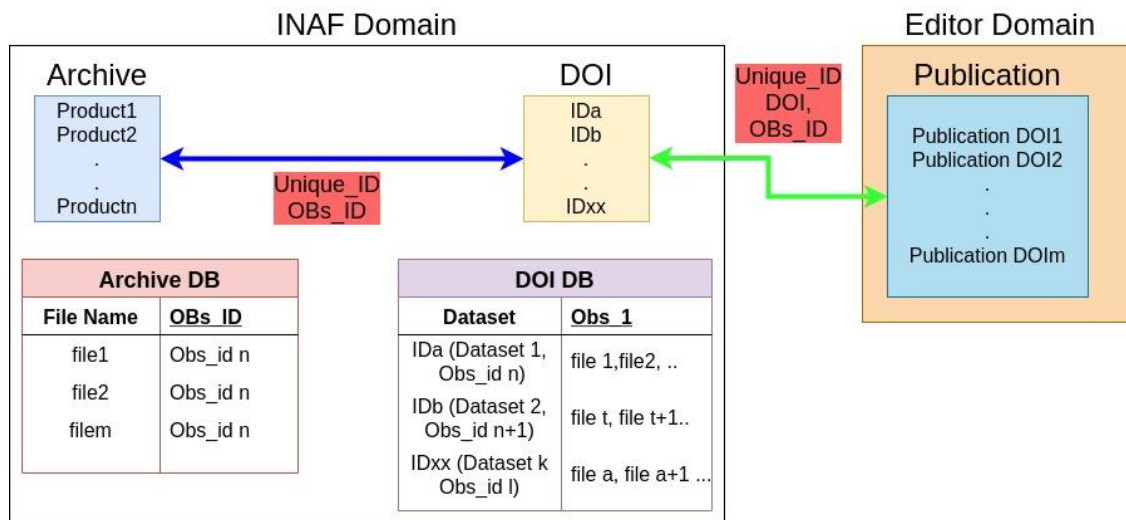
INAF Domain

Editor Domain

Archive

Product1
Product2
.
.
Productn

DOI

IDa
IDb
.
.
IDxx

Unique_ID
OBs_ID

Unique_ID
DOI,
OBs_ID

Publication

Publication DOI1
Publication DOI2
.
.
.
Publication DOIm

Archive DB

| File Name | OBs_ID |
|---|---|
| file1 | Obs_id n |
| file2 | Obs_id n |
| filem | Obs_id n |

DOI DB

| Dataset | Obs_1 |
|---|---|
| IDa (Dataset 1, Obs_id n) | file 1,file2, .. |
| IDb (Dataset 2, Obs_id n+1) | file t, file t+1.. |
| IDxx (Dataset k Obs_id l) | file a, file a+1 ... |